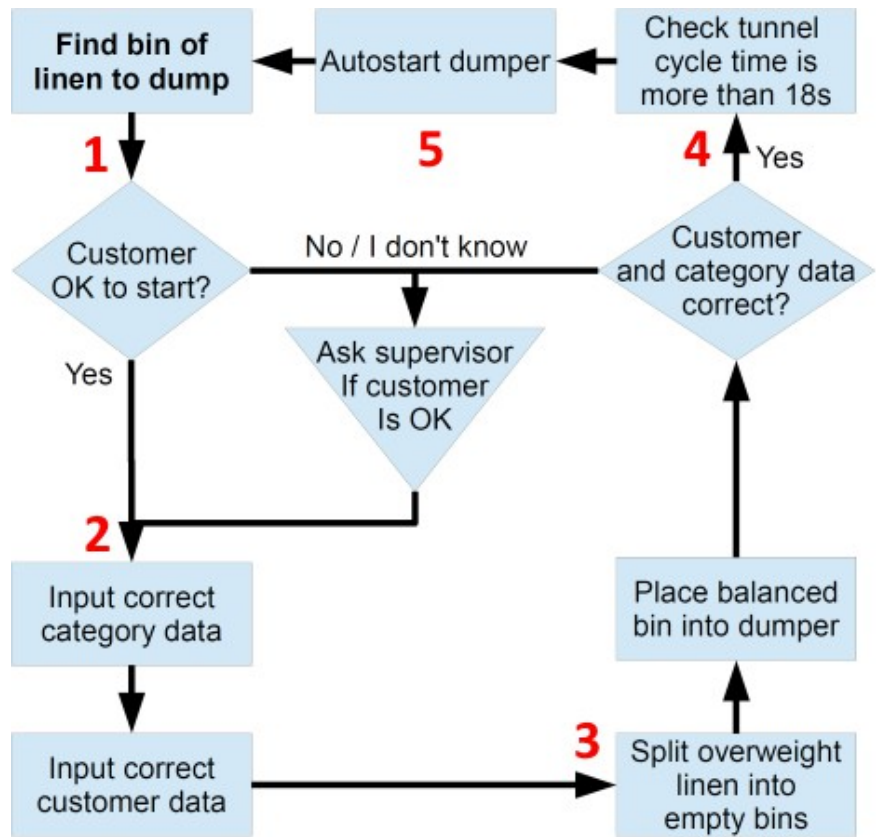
Find bin of linen to dump

Autostart dumper

Check tunnel cycle time is more than 18s

1

5

4

Yes

Customer OK to start?

No / I don't know

Customer and category data correct?

Yes

Ask supervisor If customer Is OK

2

Input correct category data

Place balanced bin into dumper

Input correct customer data

3

Split overweight linen into empty bins